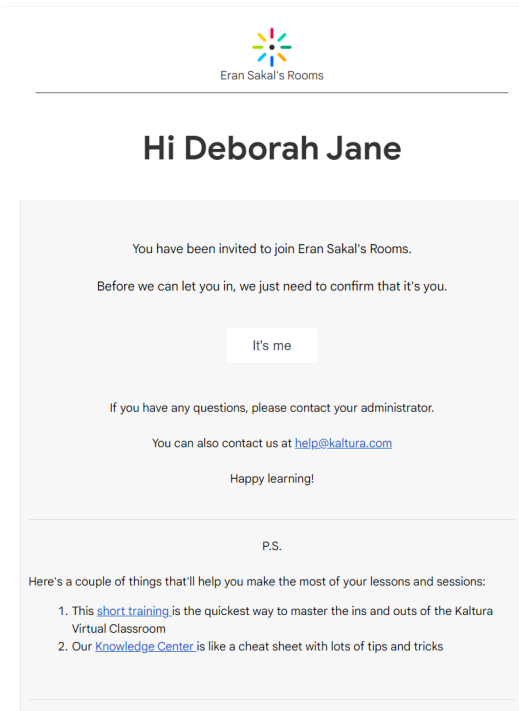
Eran Sakal's Rooms

Hi Deborah Jane

You have been invited to join Eran Sakal's Rooms.

Before we can let you in, we just need to confirm that it's you.

It's me

If you have any questions, please contact your administrator.

You can also contact us at help@kaltura.com

Happy learning!

P.S.

Here's a couple of things that'll help you make the most of your lessons and sessions:

1. This short training is the quickest way to master the ins and outs of the Kaltura Virtual Classroom
2. Our Knowledge Center is like a cheat sheet with lots of tips and tricks